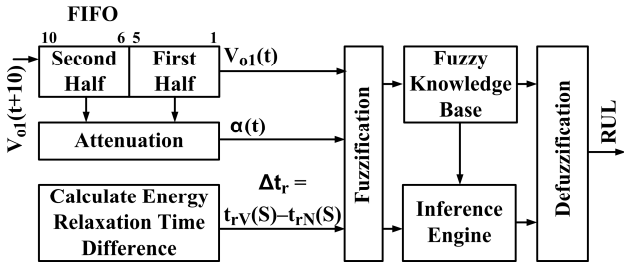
FIFO
10 6 5 1
Second Half
First Half
$V_{o1}(t)$
$V_{o1}(t+10)$
Attenuation
$\alpha(t)$
Calculate Energy Relaxation Time Difference
$\Delta t_r =$
$t_{rV}(S)-t_{rN}(S)$
Fuzzification
Fuzzy Knowledge Base
Inference Engine
Defuzzification
RUL